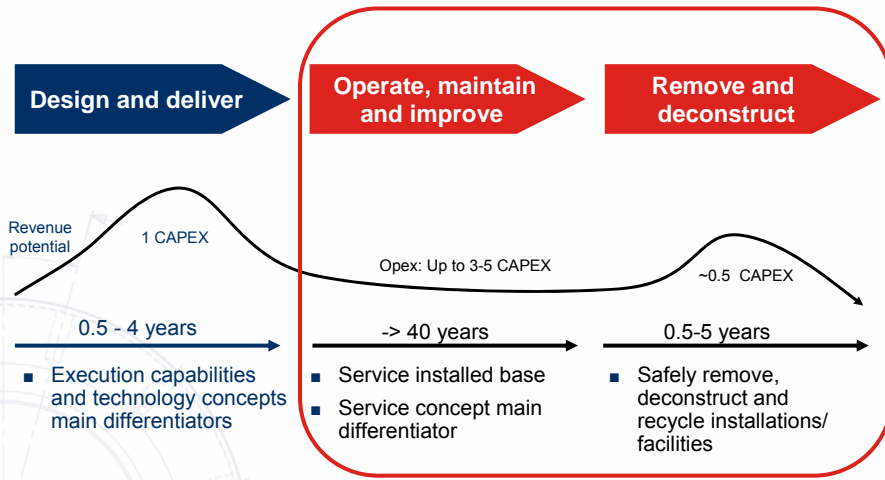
Design and deliver

Operate, maintain and improve

Remove and deconstruct

Revenue potential

1 CAPEX

Opex: Up to 3-5 CAPEX

~0.5 CAPEX

0.5 - 4 years

-> 40 years

0.5-5 years

■ Execution capabilities and technology concepts main differentiators

■ Service installed base

■ Service concept main differentiator

■ Safely remove, deconstruct and recycle installations/ facilities